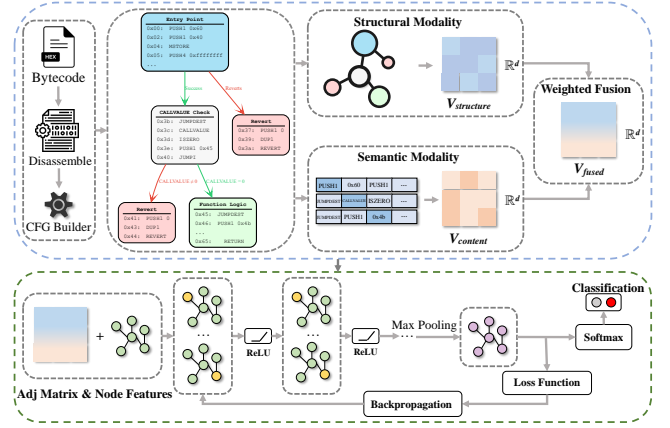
HEX

Bytecode

Disassemble

CFG Builder

Entry Point
0x00: PUSH1 0x80
0x02: PUSH1 0x40
0x04: MSTORE
0x05: PUSH4 0xffffffff
...

Success

Reverts

CALLVALUE Check
0x3b: JUMPDEST
0x3c: CALLVALUE
0x3d: ISZERO
0x3e: PUSH1 0x45
0x40: JUMPI

Revert
0x37: PUSH1 0
0x39: DUP1
0x3a: REVERT

CALLVALUE ≠ 0

CALLVALUE = 0

Revert
0x41: PUSH1 0
0x43: DUP1
0x44: REVERT

Function Logic
0x45: JUMPDEST
0x46: PUSH1 0x4b
...
0x65: RETURN

Structural Modality

$\mathbb{R}^d$

$V_{structure}$

Weighted Fusion

$\mathbb{R}^d$

$V_{fused}$

Semantic Modality

| PUSH1 | 0x60 | PUSH1 | ... |
|---|---|---|---|
| JUMPDEST | CALLVALUE | ISZERO | ... |
| JUMPDEST | PUSH1 | 0x4b | ... |

$\mathbb{R}^d$

$V_{content}$

Classification

Adj Matrix & Node Features

+

...

ReLU

...

ReLU

...

Max Pooling

Softmax

Loss Function

Backpropagation